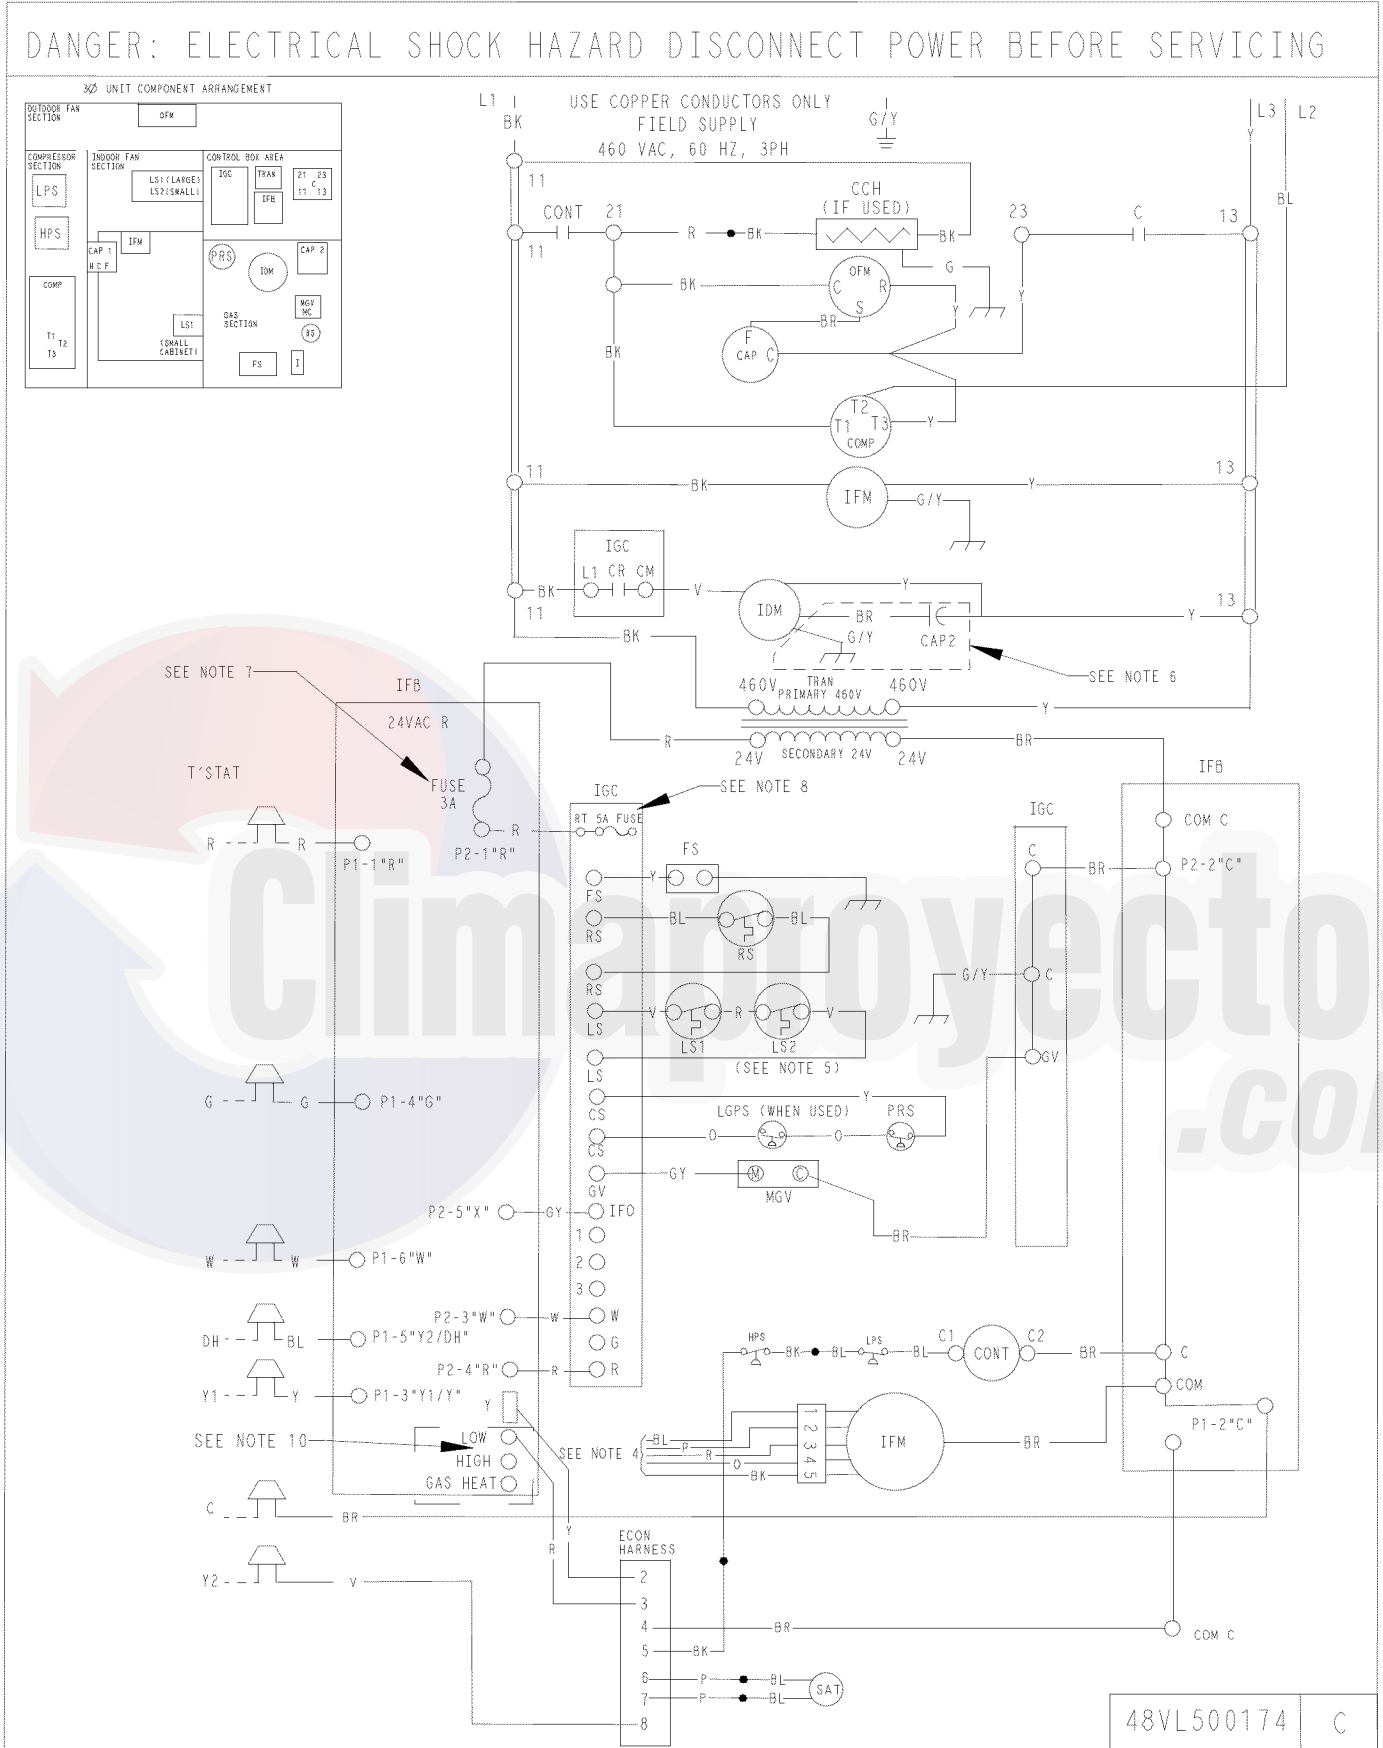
DANGER: ELECTRICAL SHOCK HAZARD DISCONNECT POWER BEFORE SERVICING

3Ø UNIT COMPONENT ARRANGEMENT

OUTDOOR FAN SECTION
OFM
COMPRESSOR SECTION
LPS
HPS
COMP
T1 T2 T3
INDOOR FAN SECTION
LS1(LARGE)
LS2(SMALL)
IFM
CAP 1
H C F
LS1
(SMALL CABINET)
CONTROL BOX AREA
IGC
TRAN
IFB
21 23 C 11 13
PRS
IDM
CAP 2
GAS SECTION
MGV MC
RS
FS
I

L1
BK
USE COPPER CONDUCTORS ONLY
FIELD SUPPLY
460 VAC, 60 HZ, 3PH
G/Y
L3
L2
Y
BL
11
CONT
21
R
BK
CCH (IF USED)
BK
23
C
13
11
G
BK
OFM
C
R
S
Y
BR
Y
BK
F
CAP
C
T2
T1
T3
COMP
Y
11
BK
IFM
G/Y
Y
13
IGC
L1
CR
CM
BK
V
IDM
Y
11
BR
Y
13
G/Y
CAP2
BK
SEE NOTE 6
SEE NOTE 7
IFB
24VAC R
460V
TRAN
PRIMARY 460V
460V
Y
R
24V
SECONDARY 24V
24V
BR
T'STAT
FUSE 3A
IGC
SEE NOTE 8
IFB
R
R
P1-1"R"
P2-1"R"
R
RT 5A FUSE
FS
Y
FS
COM C
IGC
C
BR
P2-2"C"
RS
BL
BL
RS
RS
G/Y
C
LS
V
R
V
LS1
LS2
(SEE NOTE 5)
GV
LS
CS
Y
LGPS (WHEN USED)
PRS
CS
O
O
GV
GY
M
C
MGV
G
G
P1-4"G"
P2-5"X"
GY
IFO
BR
1
2
3
W
W
P1-6"W"
P2-3"W"
W
W
G
DH
BL
P1-5"Y2/DH"
HPS
BK
BL
LPS
BL
C1
CONT
C2
BR
C
P2-4"R"
R
R
Y1
Y
P1-3"Y1/Y"
Y
COM
SEE NOTE 10
LOW
HIGH
GAS HEAT
SEE NOTE 4
BL
P
R
O
BK
1 2 3 4 5
IFM
BR
P1-2"C"
C
BR
Y
R
ECON HARNESS
Y2
V
2
3
4
BR
COM C
5
BK
6
P
BL
SAT
7
P
BL
8
48VL500174
C